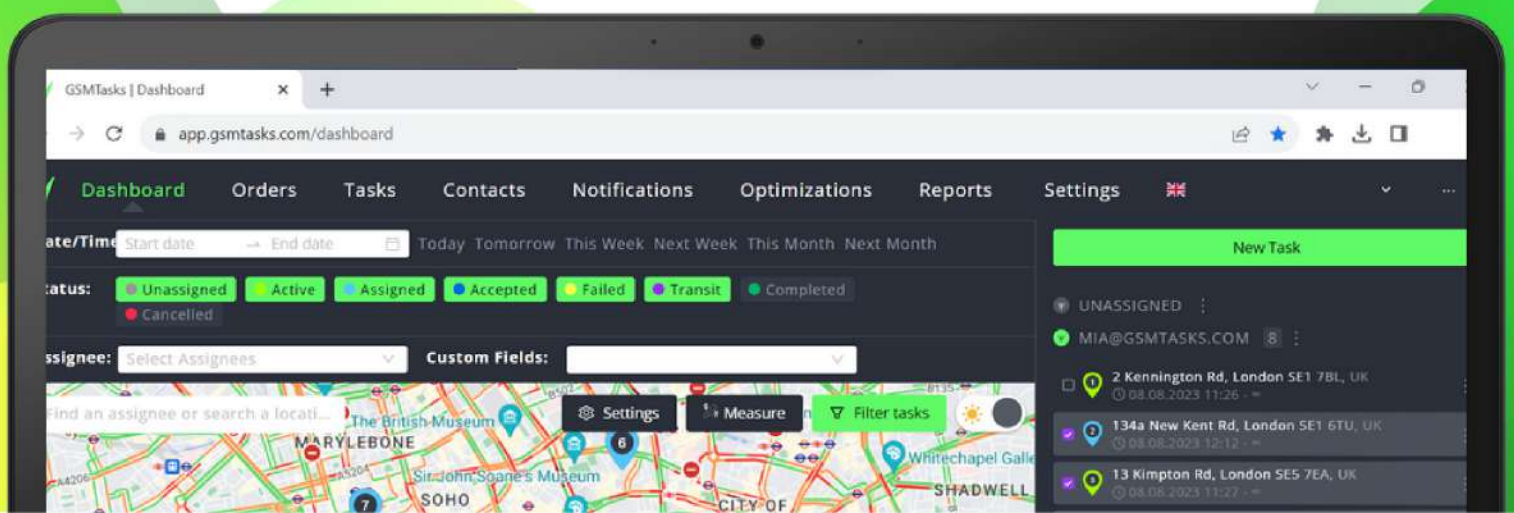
GSMTasks | Dashboard ×
+
app.gsmtasks.com/dashboard

Dashboard Orders Tasks Contacts Notifications Optimizations Reports Settings

ate/Time Start date → End date Today Tomorrow This Week Next Week This Month Next Month

tatus: Unassigned Active Assigned Accepted Failed Transit Completed Cancelled

ssignee: Select Assignees Custom Fields:

Find an assignee or search a locati... Settings Measure Filter tasks

The British Museum
MARYLEBONE
6
Sir John Soane's Museum
SOHO
7
CITY OF
Whitechapel Galle
SHADWELL
B135
A4206

New Task

UNASSIGNED
MIA@GSMTASKS.COM 8

2 Kennington Rd, London SE1 7BL, UK
08.08.2023 11:26 - ∞

134a New Kent Rd, London SE1 6TU, UK
08.08.2023 12:12 - ∞

13 Kimpton Rd, London SE5 7EA, UK
08.08.2023 11:27 - ∞